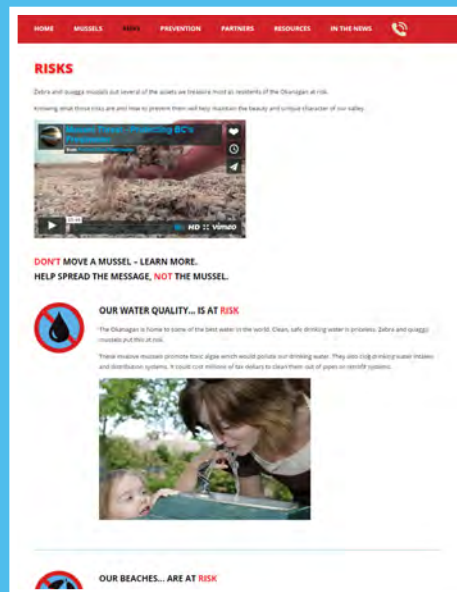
HOME MUSSELS RISKS PREVENTION PARTNERS RESOURCES IN THE NEWS

RISKS

Zebra and quagga mussels put several of the assets we treasure most as residents of the Okanagan at risk.

Knowing what those risks are and how to prevent them will help maintain the beauty and unique character of our valley.

Mussel Threat - Protecting BC's Freshwater

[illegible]

HD vimeo

DON'T MOVE A MUSSEL – LEARN MORE.
HELP SPREAD THE MESSAGE, NOT THE MUSSEL.

OUR WATER QUALITY... IS AT RISK

The Okanagan is home to some of the best water in the world. Clean, safe drinking water is priceless. Zebra and quagga mussels put this at risk.

These invasive mussels promote toxic algae which would pollute our drinking water. They also clog drinking water intakes and distribution systems. It could cost millions of tax dollars to clean them out of pipes or retrofit systems.

OUR BEACHES... ARE AT RISK